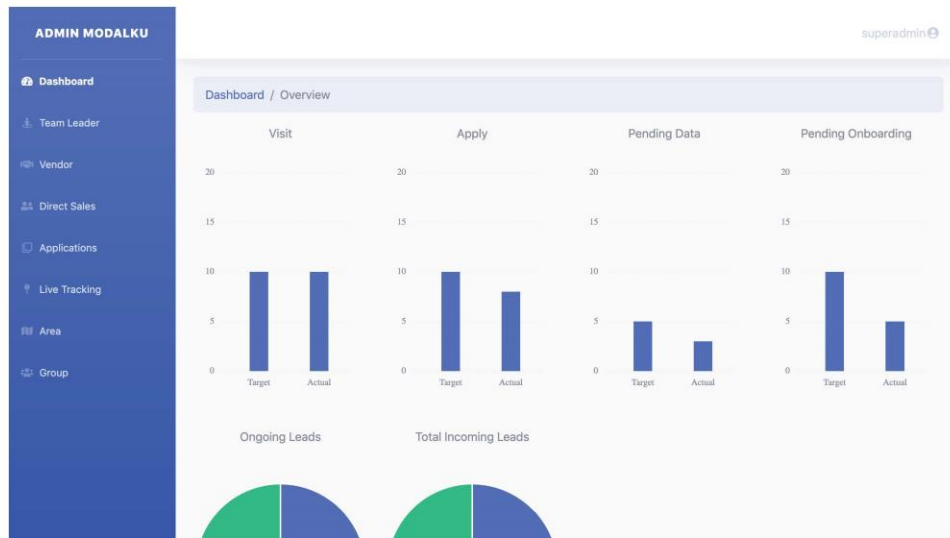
ADMIN MODALKU

Dashboard
Team Leader
Vendor
Direct Sales
Applications
Live Tracking
Area
Group

superadmin

Dashboard / Overview

Visit
20
15
10
5
0
Target Actual

Apply
20
15
10
5
0
Target Actual

Pending Data
20
15
10
5
0
Target Actual

Pending Onboarding
20
15
10
5
0
Target Actual

Ongoing Leads

Total Incoming Leads